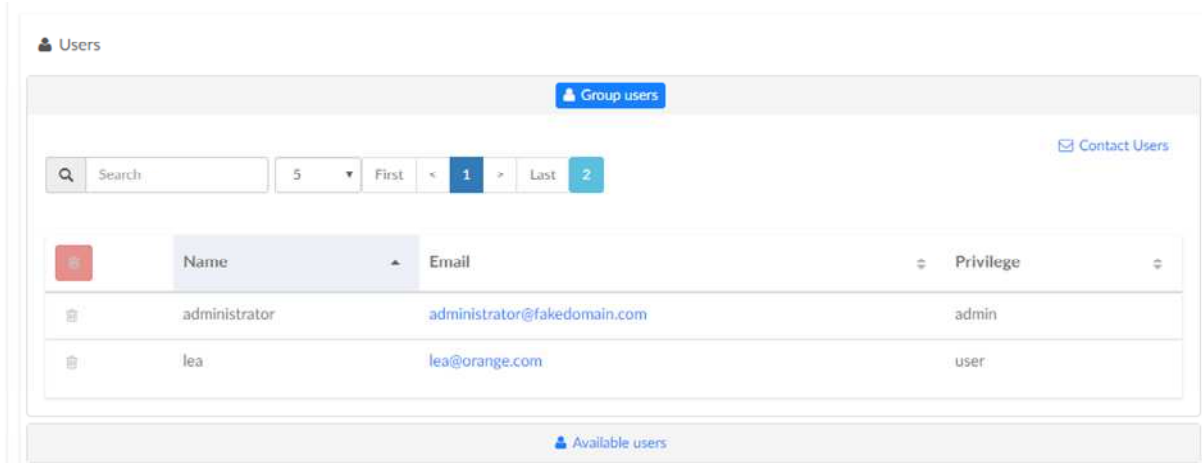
Users

Group users

Contact Users

Search 5 First < 1 > Last 2

| | Name | Email | Privilege |
|---|---|---|---|
| | administrator | administrator@fakedomain.com | admin |
| | lea | lea@orange.com | user |

Available users